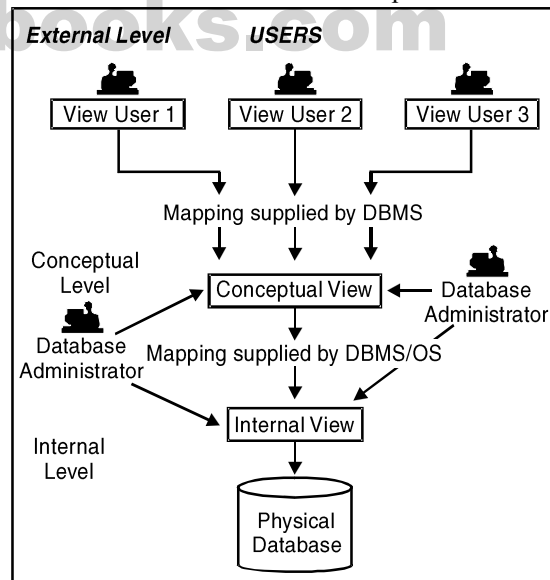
books.com

External Level USERS

View User 1

View User 2

View User 3

Mapping supplied by DBMS

Conceptual Level

Conceptual View

Database Administrator

Database Administrator

Mapping supplied by DBMS/OS

Internal View

Internal Level

Physical Database